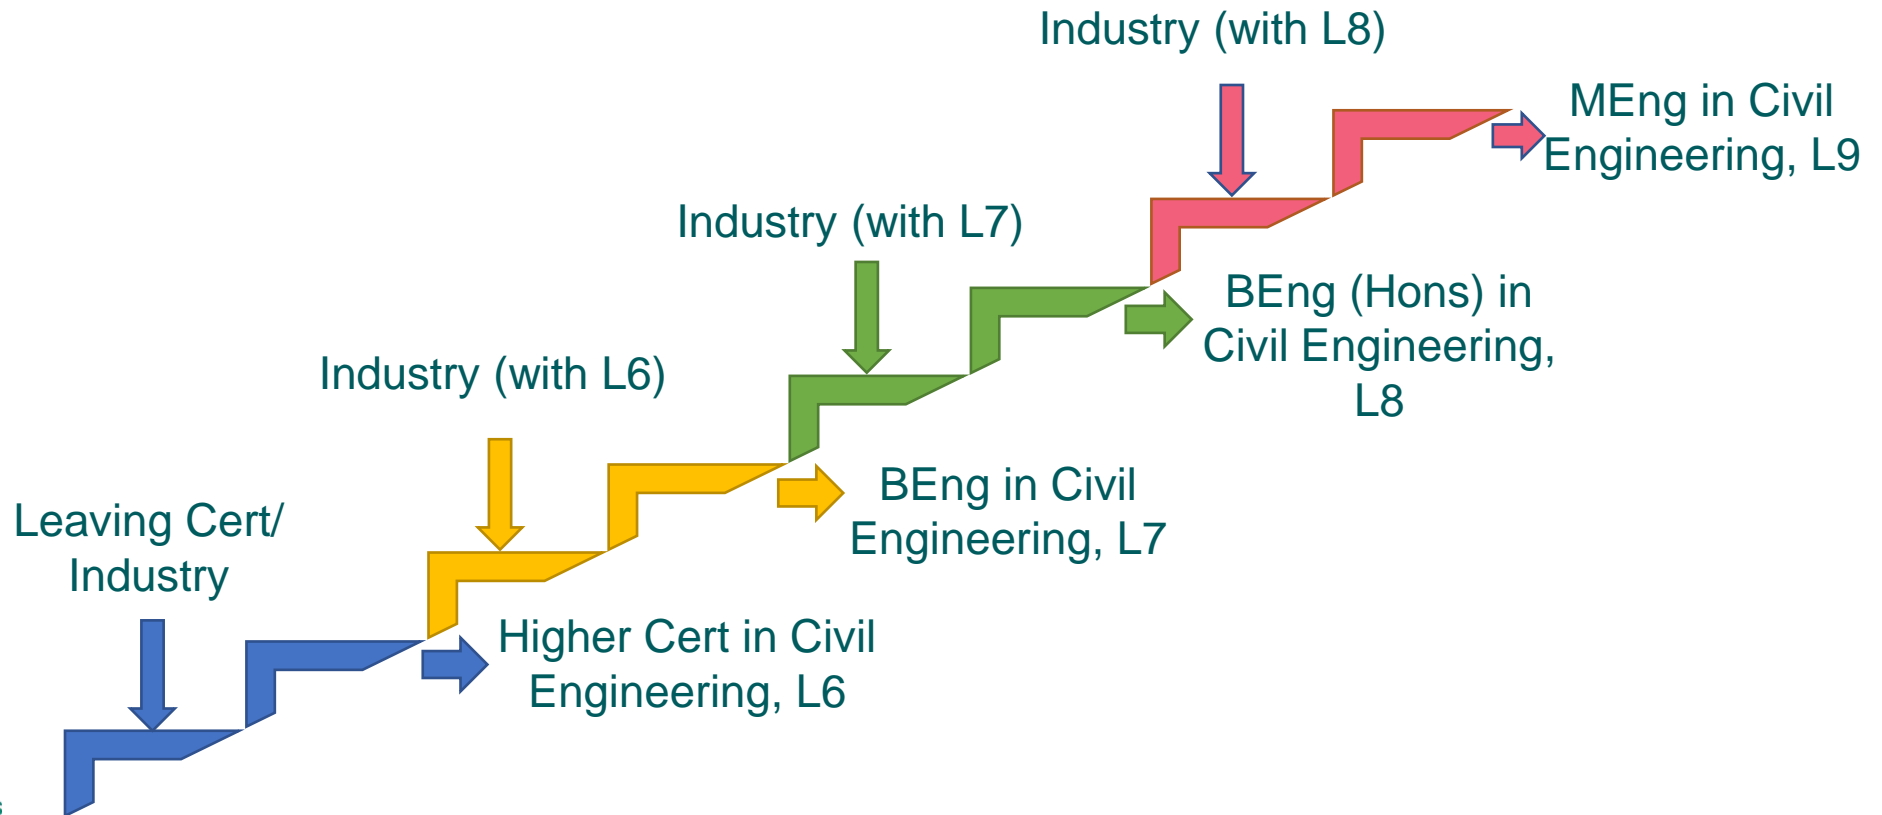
Industry (with L8)

MEng in Civil Engineering, L9

Industry (with L7)

BEng (Hons) in Civil Engineering, L8

Industry (with L6)

BEng in Civil Engineering, L7

Leaving Cert/ Industry

Higher Cert in Civil Engineering, L6